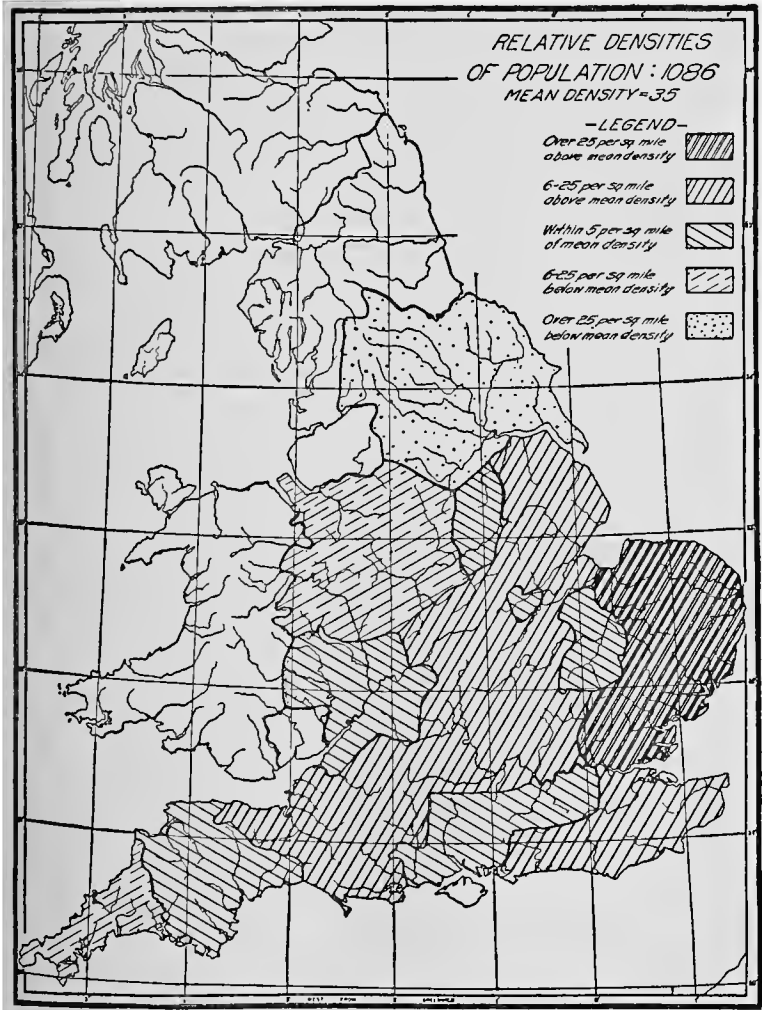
RELATIVE DENSITIES OF POPULATION : 1086
MEAN DENSITY = 35

-LEGEND-
Over 25 per sq mile above mean density
6-25 per sq mile above mean density
Within 5 per sq mile of mean density
6-25 per sq mile below mean density
Over 25 per sq mile below mean density